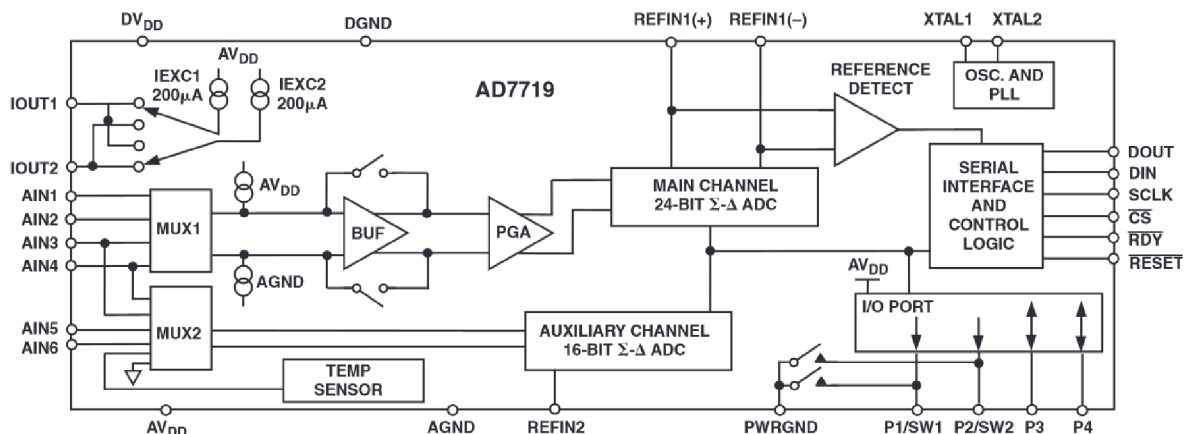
$DV_{DD}$
DGND
REFIN1(+)
REFIN1(–)
XTAL1
XTAL2
$AV_{DD}$
IEXC1 200μA
IEXC2 200μA
AD7719
REFERENCE DETECT
OSC. AND PLL
IOUT1
IOUT2
$AV_{DD}$
MAIN CHANNEL 24-BIT Σ-Δ ADC
SERIAL INTERFACE AND CONTROL LOGIC
DOUT
DIN
SCLK
$\overline{CS}$
$\overline{RDY}$
$\overline{RESET}$
AIN1
AIN2
AIN3
AIN4
MUX1
BUF
PGA
AGND
$AV_{DD}$
I/O PORT
AIN5
AIN6
MUX2
AUXILIARY CHANNEL 16-BIT Σ-Δ ADC
TEMP SENSOR
$AV_{DD}$
AGND
REFIN2
PWRGND
P1/SW1
P2/SW2
P3
P4